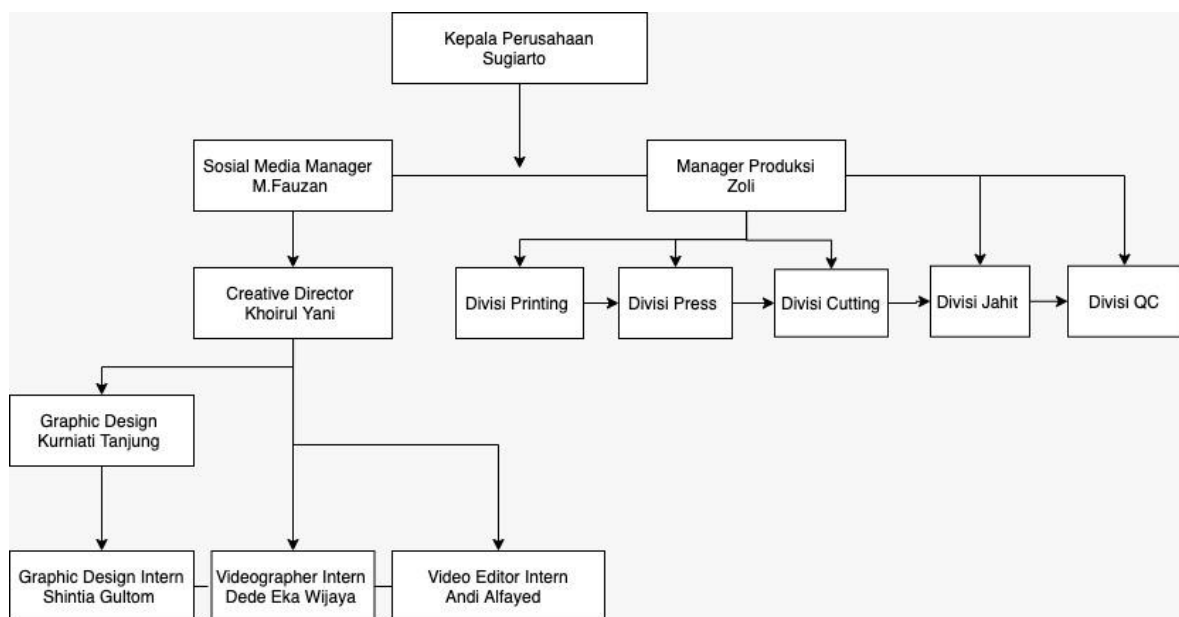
Kepala Perusahaan
Sugiarto

Sosial Media Manager
M.Fauzan

Manager Produksi
Zoli

Creative Director
Khoirul Yani

Divisi Printing

Divisi Press

Divisi Cutting

Divisi Jahit

Divisi QC

Graphic Design
Kurniati Tanjung

Graphic Design Intern
Shintia Gultom

Videographer Intern
Dede Eka Wijaya

Video Editor Intern
Andi Alfayed